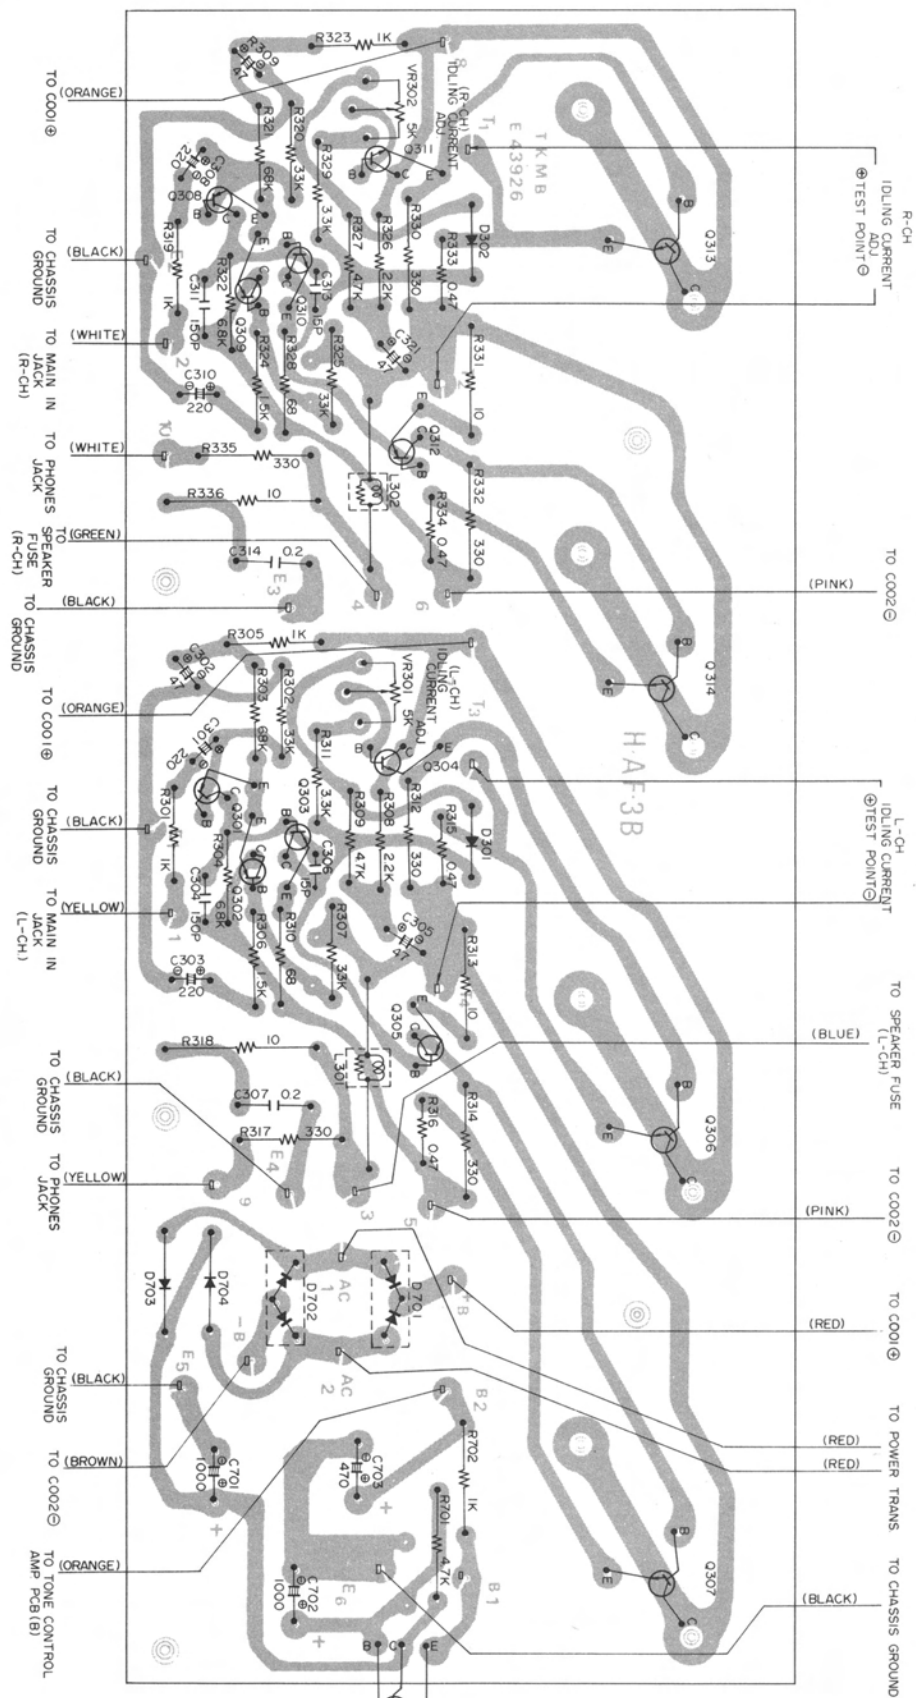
TO C001⊕
(ORANGE)
TO CHASSIS GROUND
(BLACK)
TO MAIN IN JACK (R-CH)
(WHITE)
TO PHONES JACK
(WHITE)
TO SPEAKER FUSE (R-CH)
(GREEN)
TO CHASSIS GROUND
(BLACK)
TO C001⊕
(ORANGE)
TO CHASSIS GROUND
(BLACK)
TO MAIN IN JACK (L-CH.)
(YELLOW)
TO CHASSIS GROUND
(BLACK)
TO PHONES JACK
(YELLOW)
TO CHASSIS GROUND
(BLACK)
TO C002⊖
(BROWN)
TO TONE CONTROL AMP PCB (B)
(ORANGE)

R323 1K
R309 47
VR302 5K
(R-CH) IDLING CURRENT ADJ
R321
R320 33K
R329
Q311
T1
TKMB
E 43926
C309 220
Q308
68K
R319 1K
R322 6.8K
C311 150P
Q309
Q310
C313 15P
R327 47K
R326 2.2K
R330 330
R333 0.47
D302
C312 47
R324 15K
R328 68
R325 33K
C310 220
R331 10
Q312
R335 330
R336 10
L302
R334 0.47
R332 330
C314 0.2
E3
2
10
4
6
Q313
B
E
C

R305 1K
C302 47
VR301 5K
(L-CH) IDLING CURRENT ADJ
R303 68K
R302 33K
R311
T3
Q304
C301 220
R301 1K
Q301
Q303 3.3K
R309 47K
R308 2.2K
R312 330
R315 0.47
D301
R304
C304 150P
Q302 6.8K
C306 15P
R306 15K
R310 68
R307 33K
C305 47
R313 10
C303 220
Q305
R318 10
L301
C307 0.2
R317 330
E4
R316 0.47
R314 330
1
9
3
5
Q314
Q306
H·AF-3B

D703
D704
D702
D701
AC 1
AC 2
-B
+B
E5
C701 1000
C703 470
R702 1K
R701 4.7K
B2
B1
E6
C702 1000
Q307
+

R-CH IDLING CURRENT ADJ ⊕TEST POINT⊖
TO C002⊖
(PINK)
L-CH IDLING CURRENT ⊕TEST POINT⊖
TO SPEAKER FUSE (L-CH)
(BLUE)
TO C002⊖
(PINK)
TO C001⊕
(RED)
TO POWER TRANS
(RED)
(RED)
TO CHASSIS GROUND
(BLACK)